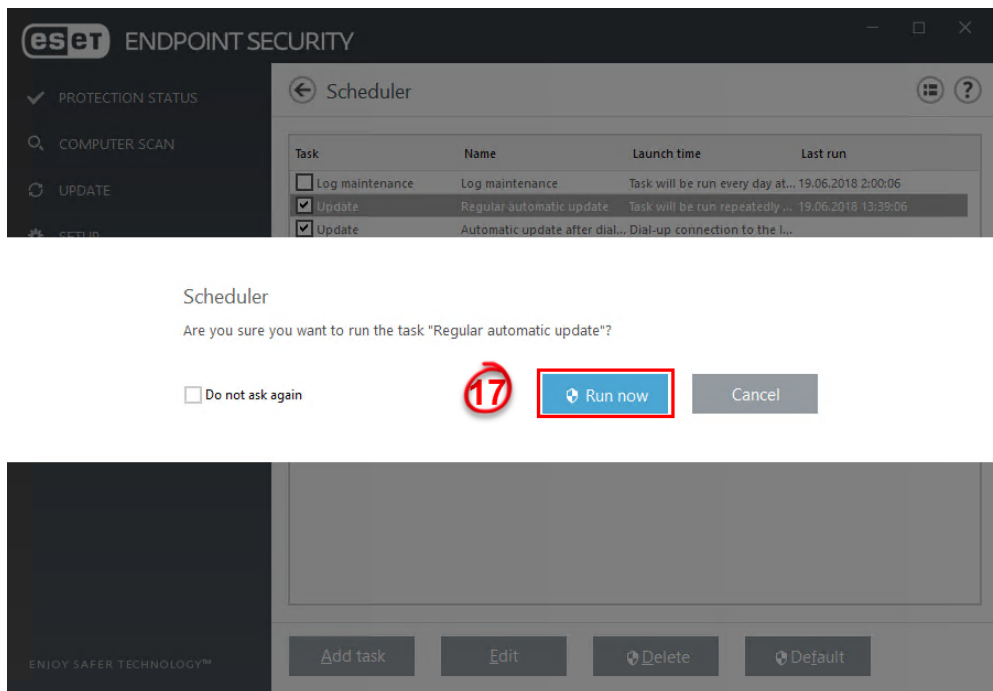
eset ENDPOINT SECURITY

PROTECTION STATUS
COMPUTER SCAN
UPDATE
SETUP

Scheduler

| Task | Name | Launch time | Last run |
|---|---|---|---|
| Log maintenance | Log maintenance | Task will be run every day at... | 19.06.2018 2:00:06 |
| Update | Regular automatic update | Task will be run repeatedly ... | 19.06.2018 13:39:06 |
| Update | Automatic update after dial... | Dial-up connection to the I... | |

Scheduler

Are you sure you want to run the task "Regular automatic update"?

Do not ask again

17

Run now

Cancel

ENJOY SAFER TECHNOLOGY™

Add task
Edit
Delete
Default